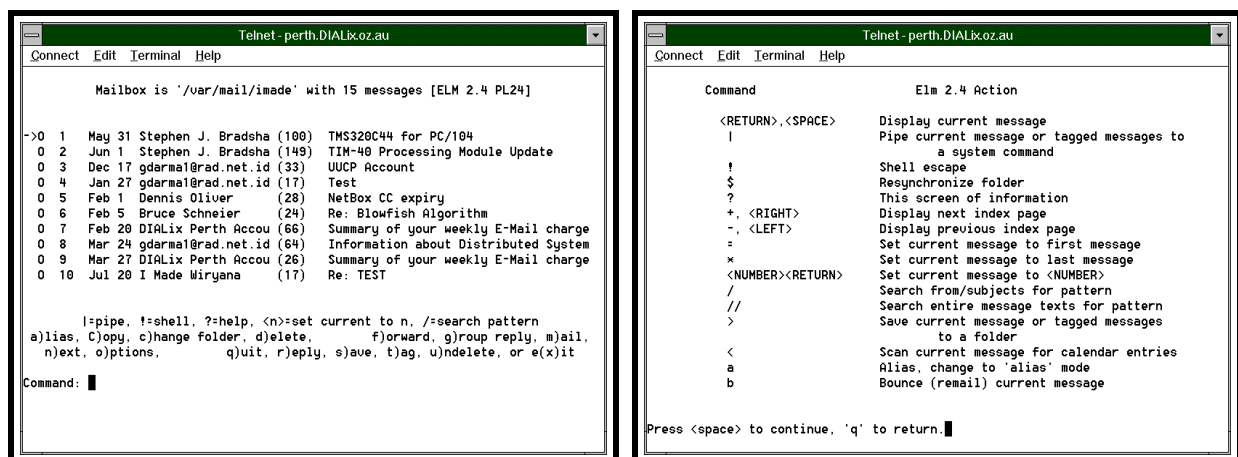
Telnet - perth.DIALix.oz.au

Connect Edit Terminal Help

Mailbox is '/var/mail/imade' with 15 messages [ELM 2.4 PL24]

->O 1 May 31 Stephen J. Bradsha (100) TMS320C44 for PC/104
O 2 Jun 1 Stephen J. Bradsha (149) TIM-40 Processing Module Update
O 3 Dec 17 gdarma1@rad.net.id (33) UUCP Account
O 4 Jan 27 gdarma1@rad.net.id (17) Test
O 5 Feb 1 Dennis Oliver (28) NetBox CC expiry
O 6 Feb 5 Bruce Schneier (24) Re: Blowfish Algorithm
O 7 Feb 20 DIALix Perth Accou (66) Summary of your weekly E-Mail charge
O 8 Mar 24 gdarma1@rad.net.id (64) Information about Distributed System
O 9 Mar 27 DIALix Perth Accou (26) Summary of your weekly E-Mail charge
O 10 Jul 20 I Made Wiryana (17) Re: TEST

|=pipe, !=shell, ?=help, <n>=set current to n, /=search pattern
a)lias, C)opy, c)hange folder, d)elete, f)orward, g)roup reply, m)ail,
n)ext, o)ptions, q)uit, r)eply, s)ave, t)ag, u)ndelete, or e(x)it

Command:

Telnet - perth.DIALix.oz.au

Connect Edit Terminal Help

| Command | Elm 2.4 Action |
|---|---|
| <RETURN>,<SPACE> | Display current message |
| \| | Pipe current message or tagged messages to a system command |
| ! | Shell escape |
| $ | Resynchronize folder |
| ? | This screen of information |
| +, <RIGHT> | Display next index page |
| -, <LEFT> | Display previous index page |
| = | Set current message to first message |
| * | Set current message to last message |
| <NUMBER><RETURN> | Set current message to <NUMBER> |
| / | Search from/subjects for pattern |
| // | Search entire message texts for pattern |
| > | Save current message or tagged messages to a folder |
| < | Scan current message for calendar entries |
| a | Alias, change to 'alias' mode |
| b | Bounce (remail) current message |

Press <space> to continue, 'q' to return.